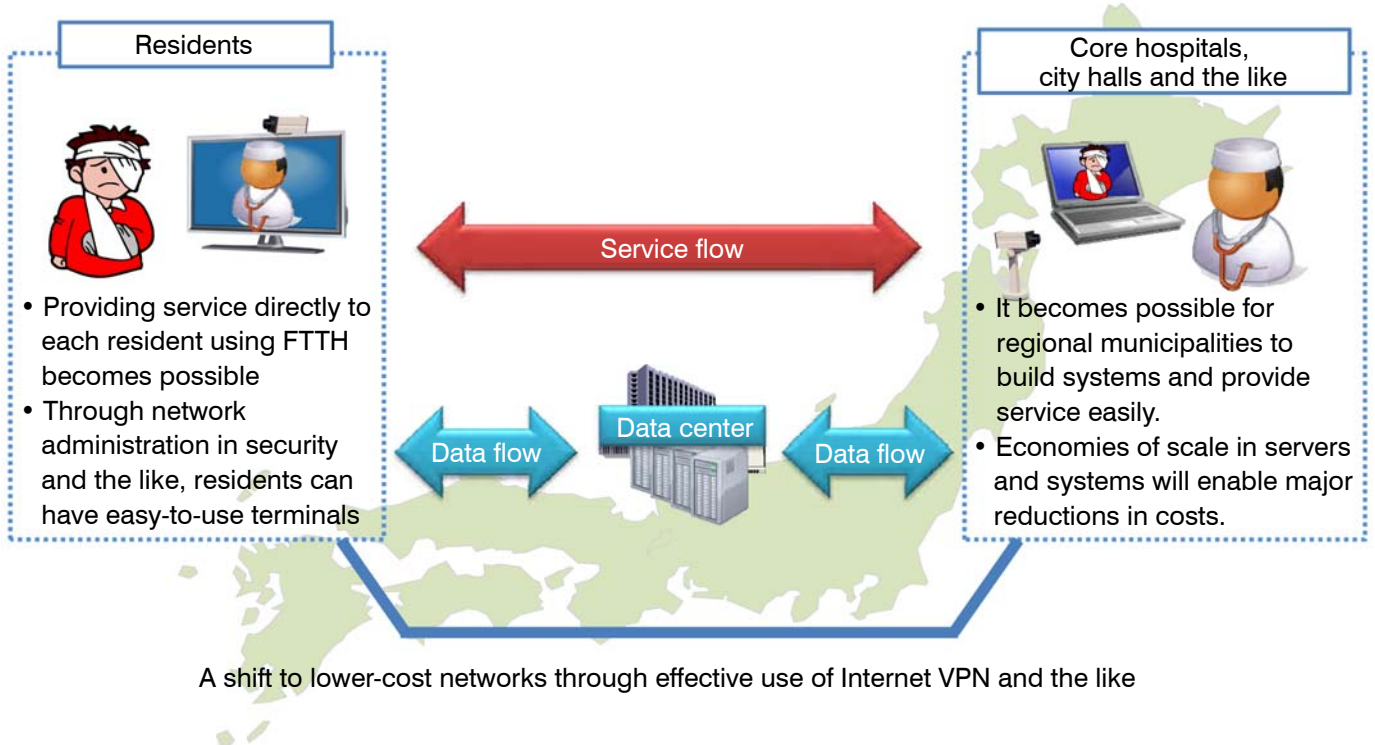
Residents

• Providing service directly to each resident using FTTH becomes possible
• Through network administration in security and the like, residents can have easy-to-use terminals

Service flow

Data flow

Data center

Data flow

Core hospitals, city halls and the like

• It becomes possible for regional municipalities to build systems and provide service easily.
• Economies of scale in servers and systems will enable major reductions in costs.

A shift to lower-cost networks through effective use of Internet VPN and the like